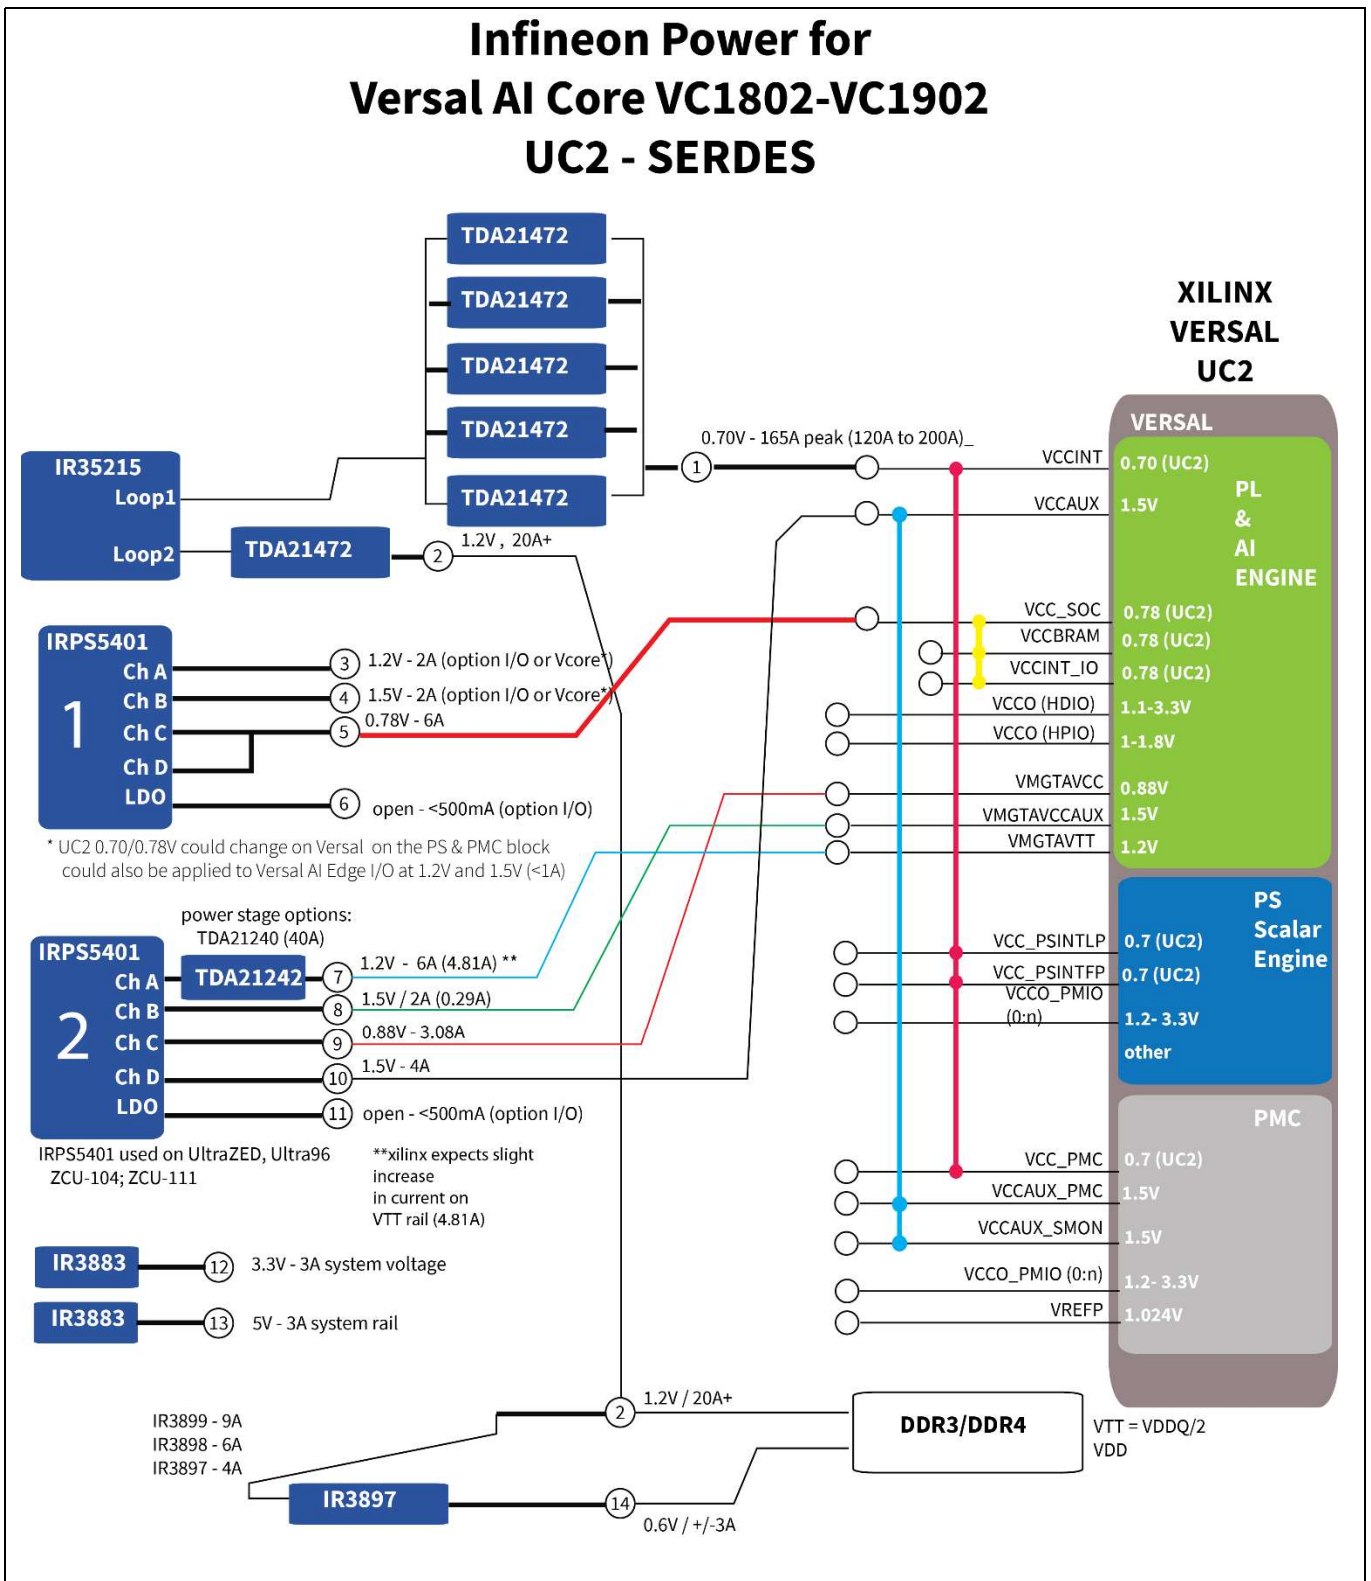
Infineon Power for
Versal AI Core VC1802-VC1902
UC2 - SERDES

TDA21472
TDA21472
TDA21472
TDA21472
TDA21472

XILINX
VERSAL
UC2

IR35215
Loop1
Loop2

TDA21472

0.70V - 165A peak (120A to 200A)_

1

2

1.2V , 20A+

VERSAL

VCCINT 0.70 (UC2)
VCCAUX 1.5V

PL & AI ENGINE

VCC_SOC 0.78 (UC2)
VCCBRAM 0.78 (UC2)
VCCINT_IO 0.78 (UC2)
VCCO (HDIO) 1.1-3.3V
VCCO (HPIO) 1-1.8V
VMGTAVCC 0.88V
VMGTAVCCAUX 1.5V
VMGTAVTT 1.2V

IRPS5401
1
Ch A
Ch B
Ch C
Ch D
LDO

3 1.2V - 2A (option I/O or Vcore*)
4 1.5V - 2A (option I/O or Vcore*)
5 0.78V - 6A
6 open - <500mA (option I/O)

* UC2 0.70/0.78V could change on Versal on the PS & PMC block could also be applied to Versal AI Edge I/O at 1.2V and 1.5V (<1A)

power stage options:
TDA21240 (40A)

IRPS5401
2
Ch A
Ch B
Ch C
Ch D
LDO

TDA21242

7 1.2V - 6A (4.81A) **
8 1.5V / 2A (0.29A)
9 0.88V - 3.08A
10 1.5V - 4A
11 open - <500mA (option I/O)

PS Scalar Engine

VCC_PSINTLP 0.7 (UC2)
VCC_PSINTFP 0.7 (UC2)
VCCO_PMIO (0:n) 1.2- 3.3V
other

PMC

VCC_PMC 0.7 (UC2)
VCCAUX_PMC 1.5V
VCCAUX_SMON 1.5V
VCCO_PMIO (0:n) 1.2- 3.3V
VREFP 1.024V

IRPS5401 used on UltraZED, Ultra96 ZCU-104; ZCU-111

**xilinx expects slight increase in current on VTT rail (4.81A)

IR3883
12 3.3V - 3A system voltage

IR3883
13 5V - 3A system rail

IR3899 - 9A
IR3898 - 6A
IR3897 - 4A

2 1.2V / 20A+

DDR3/DDR4

VTT = VDDQ/2
VDD

IR3897

14
0.6V / +/-3A